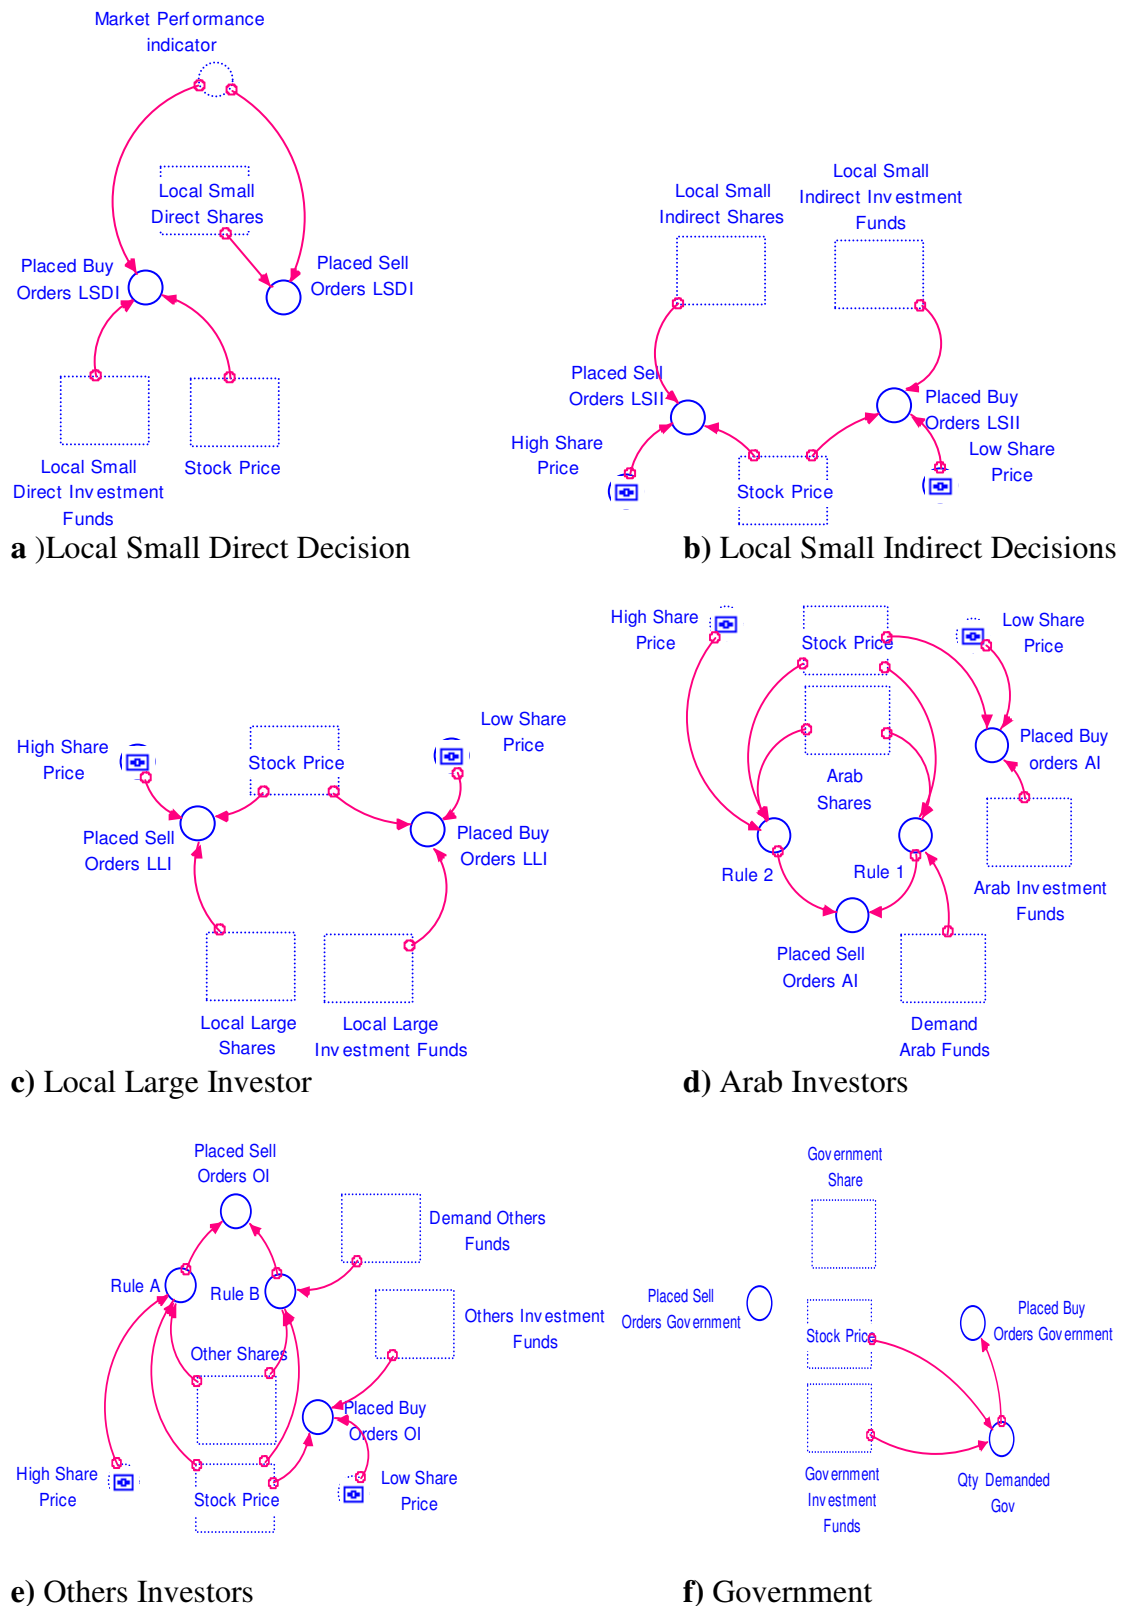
Market Performance indicator

Local Small Direct Shares

Placed Buy Orders LSDI

Placed Sell Orders LSDI

Local Small Direct Investment Funds

Stock Price

a )Local Small Direct Decision

Local Small Indirect Shares

Local Small Indirect Investment Funds

Placed Sell Orders LSII

Placed Buy Orders LSII

High Share Price

Low Share Price

Stock Price

b) Local Small Indirect Decisions

High Share Price

Stock Price

Low Share Price

Placed Sell Orders LLI

Placed Buy Orders LLI

Local Large Shares

Local Large Investment Funds

c) Local Large Investor

High Share Price

Stock Price

Low Share Price

Arab Shares

Placed Buy orders AI

Rule 2

Rule 1

Arab Investment Funds

Placed Sell Orders AI

Demand Arab Funds

d) Arab Investors

Placed Sell Orders OI

Demand Others Funds

Rule A

Rule B

Others Investment Funds

Other Shares

Placed Buy Orders OI

High Share Price

Stock Price

Low Share Price

e) Others Investors

Government Share

Placed Sell Orders Government

Stock Price

Placed Buy Orders Government

Government Investment Funds

Qty Demanded Gov

f) Government